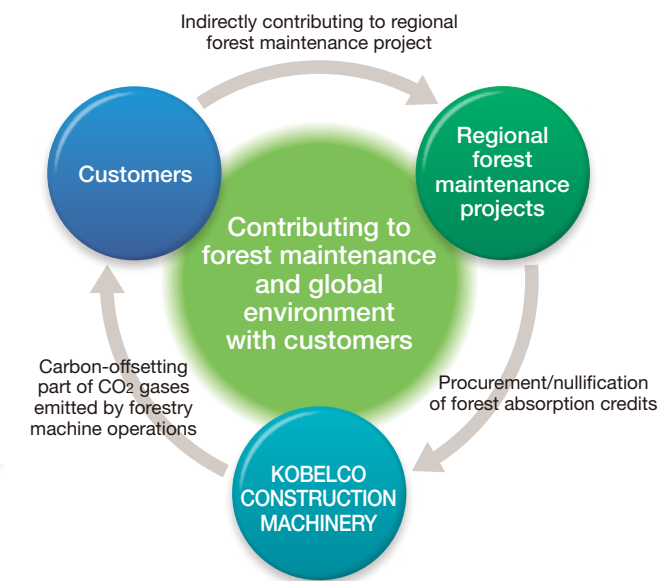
Indirectly contributing to regional forest maintenance project

Customers

Regional forest maintenance projects

Contributing to forest maintenance and global environment with customers

Carbon-offsetting part of $CO_2$ gases emitted by forestry machine operations

Procurement/nullification of forest absorption credits

KOBELCO CONSTRUCTION MACHINERY